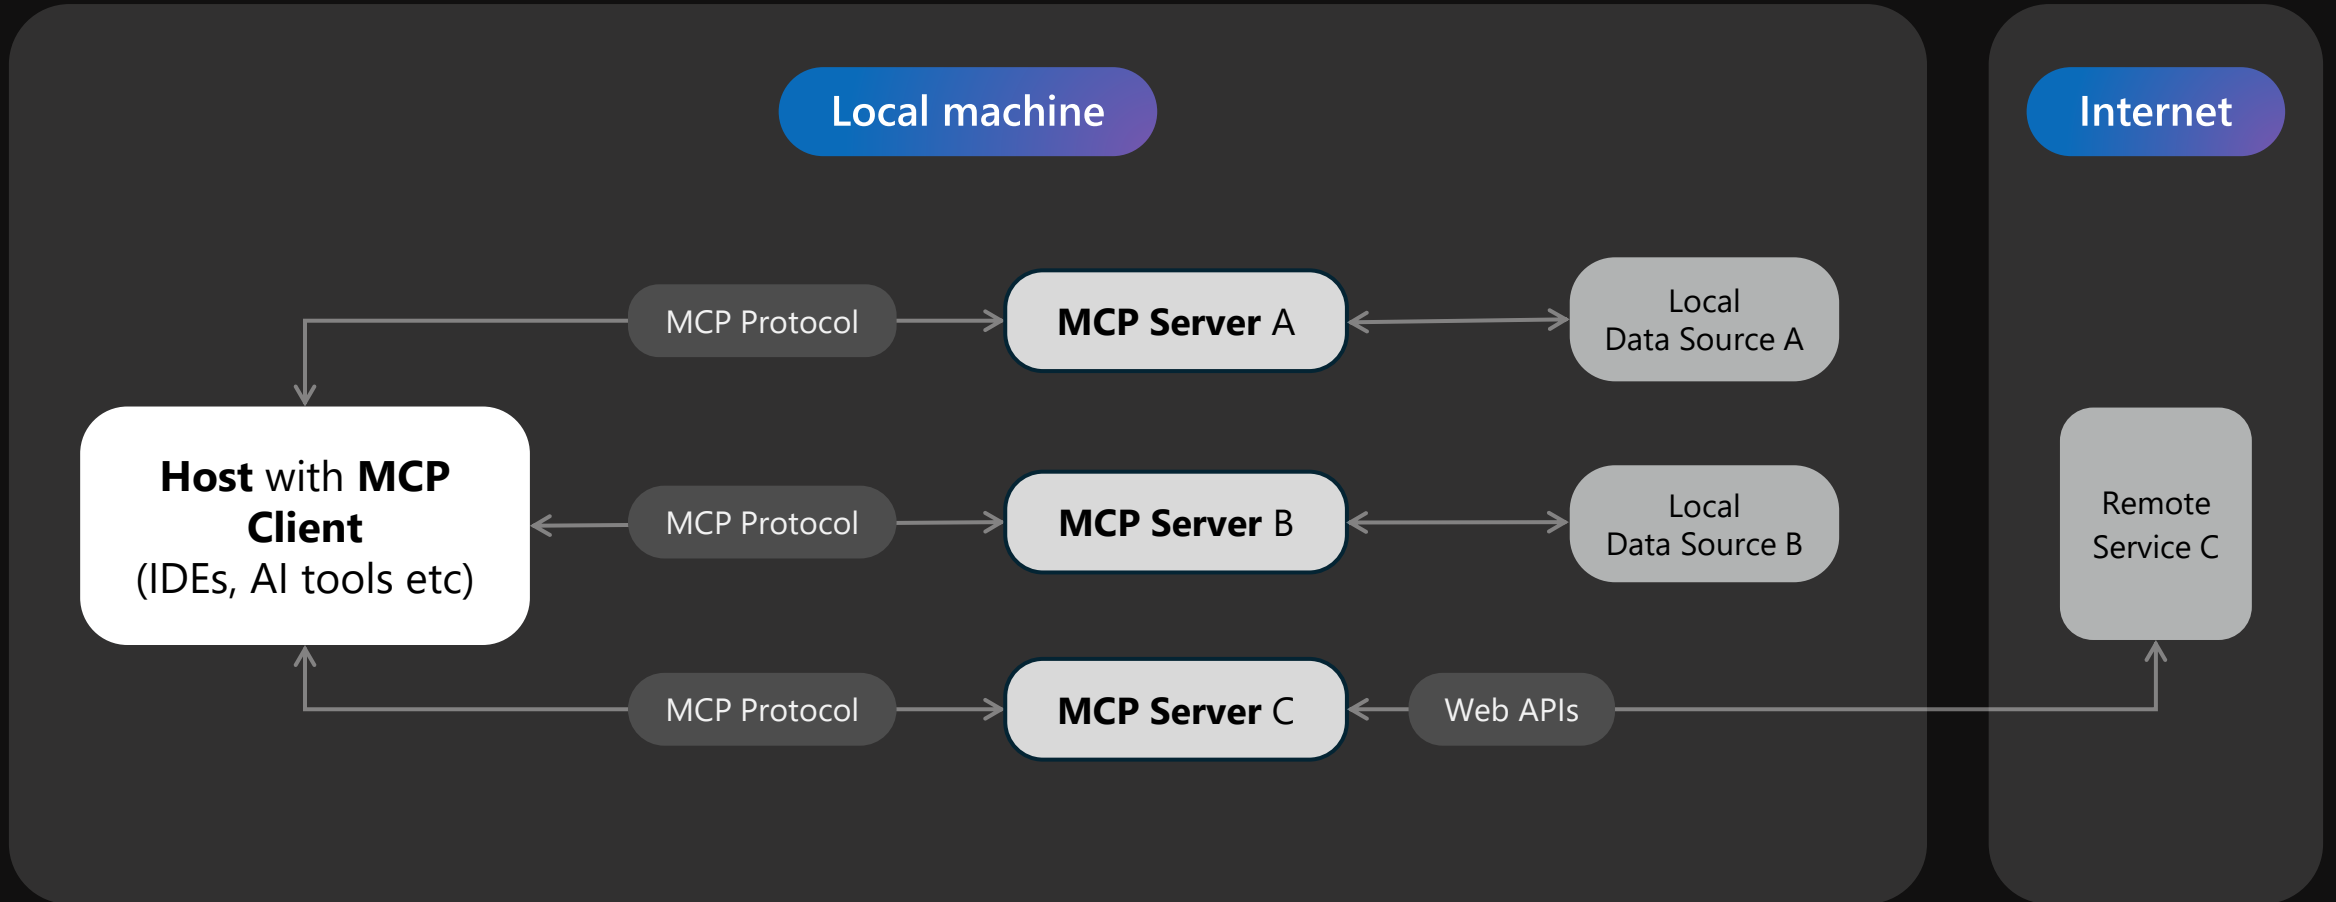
Local machine

Internet

MCP Protocol

MCP Server A

Local Data Source A

Host with MCP Client (IDEs, AI tools etc)

MCP Protocol

MCP Server B

Local Data Source B

Remote Service C

MCP Protocol

MCP Server C

Web APIs